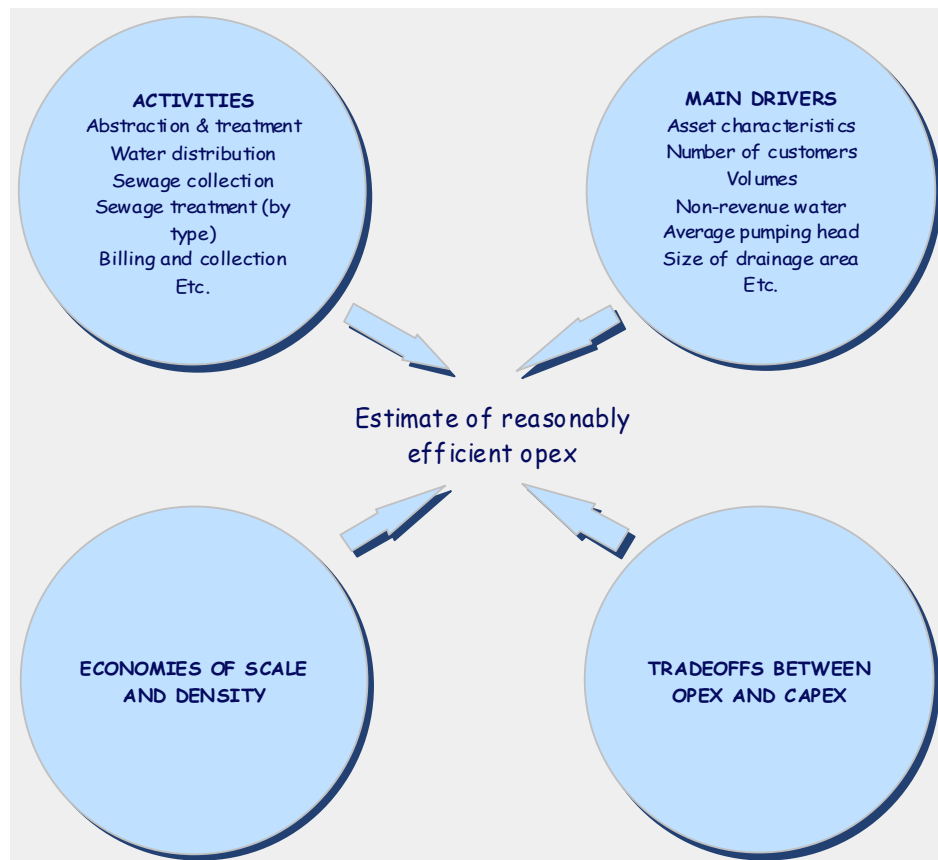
ACTIVITIES
Abstraction & treatment
Water distribution
Sewage collection
Sewage treatment (by type)
Billing and collection
Etc.

MAIN DRIVERS
Asset characteristics
Number of customers
Volumes
Non-revenue water
Average pumping head
Size of drainage area
Etc.

Estimate of reasonably efficient opex

ECONOMIES OF SCALE AND DENSITY

TRADEOFFS BETWEEN OPEX AND CAPEX